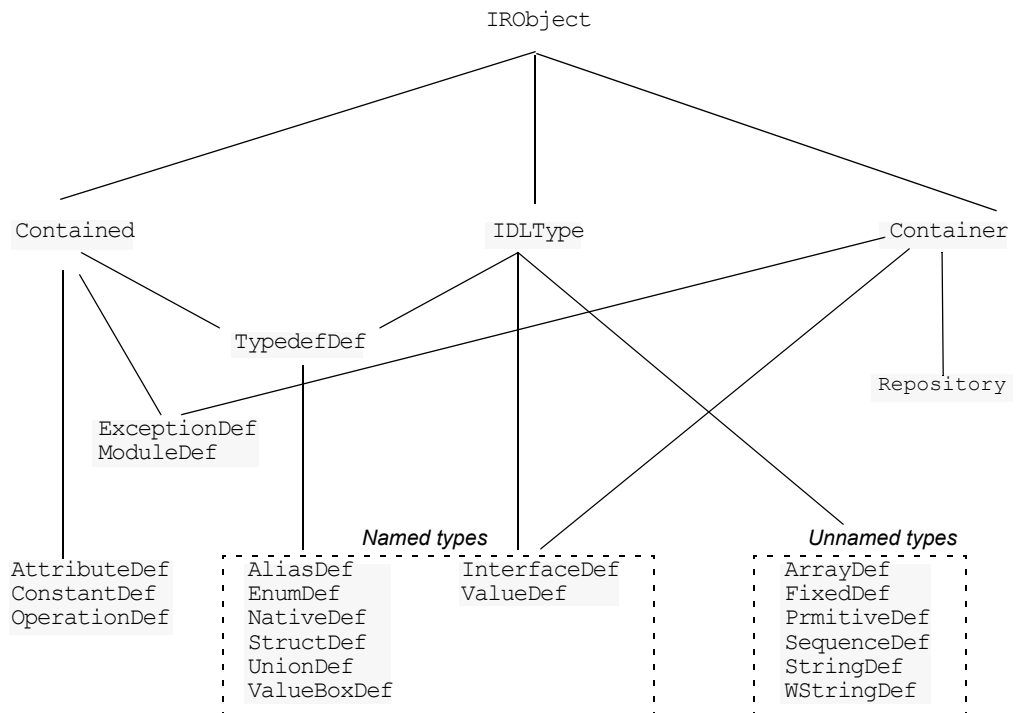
IRObject

Contained

IDLType

Container

TypedefDef

Repository

ExceptionDef
ModuleDef

Named types

Unnamed types

AttributeDef
ConstantDef
OperationDef

AliasDef
EnumDef
NativeDef
StructDef
UnionDef
ValueBoxDef

InterfaceDef
ValueDef

ArrayDef
FixedDef
PrmitiveDef
SequenceDef
StringDef
WStringDef